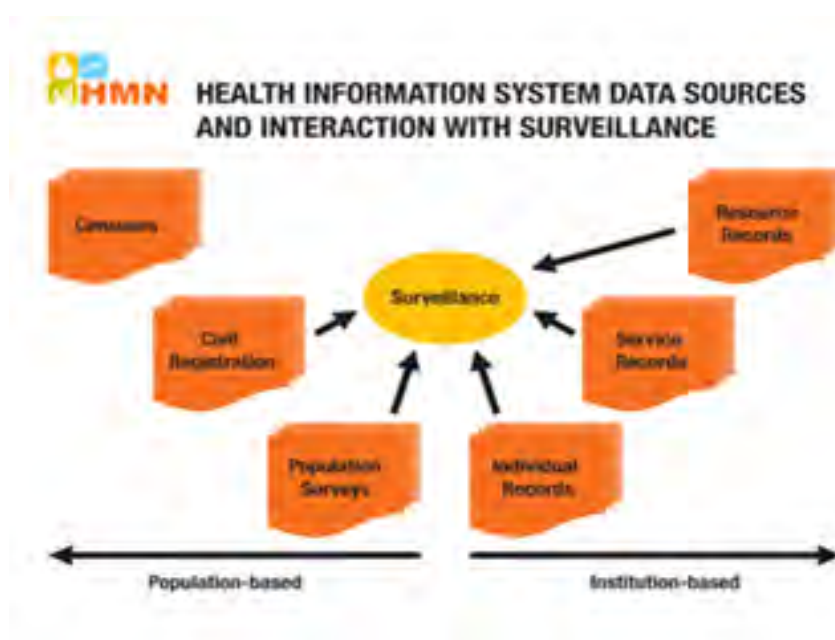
HMN HEALTH INFORMATION SYSTEM DATA SOURCES AND INTERACTION WITH SURVEILLANCE

Censuses

Resource Records

Surveillance

Civil Registration

Service Records

Population Surveys

Individual Records

Population-based

Institution-based